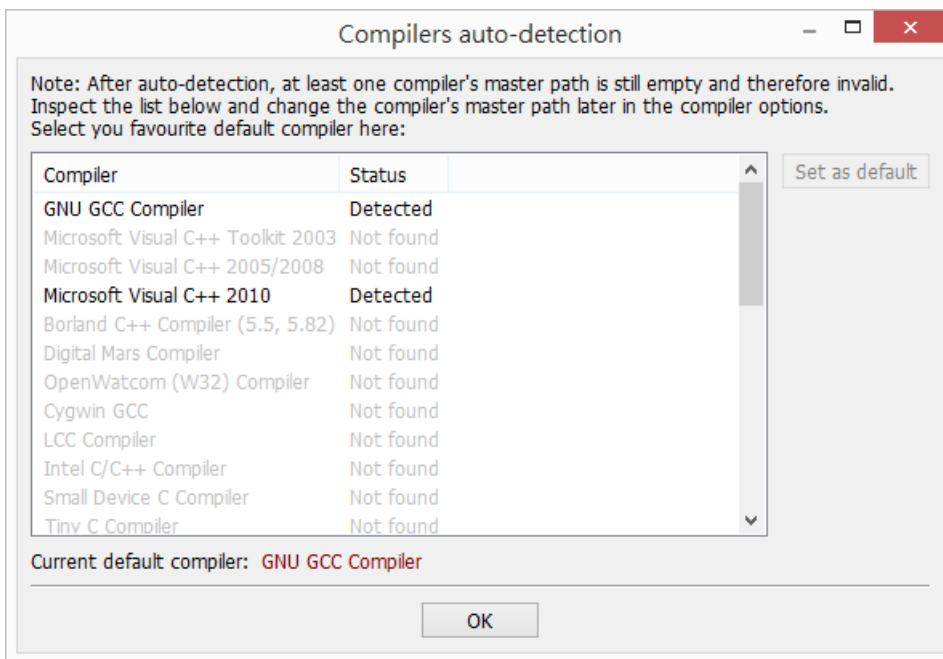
Compilers auto-detection

Note: After auto-detection, at least one compiler's master path is still empty and therefore invalid. Inspect the list below and change the compiler's master path later in the compiler options. Select you favourite default compiler here:

| Compiler | Status |
|---|---|
| GNU GCC Compiler | Detected |
| Microsoft Visual C++ Toolkit 2003 | Not found |
| Microsoft Visual C++ 2005/2008 | Not found |
| Microsoft Visual C++ 2010 | Detected |
| Borland C++ Compiler (5.5, 5.82) | Not found |
| Digital Mars Compiler | Not found |
| OpenWatcom (W32) Compiler | Not found |
| Cygwin GCC | Not found |
| LCC Compiler | Not found |
| Intel C/C++ Compiler | Not found |
| Small Device C Compiler | Not found |
| Tiny C Compiler | Not found |

Set as default

Current default compiler: GNU GCC Compiler

OK